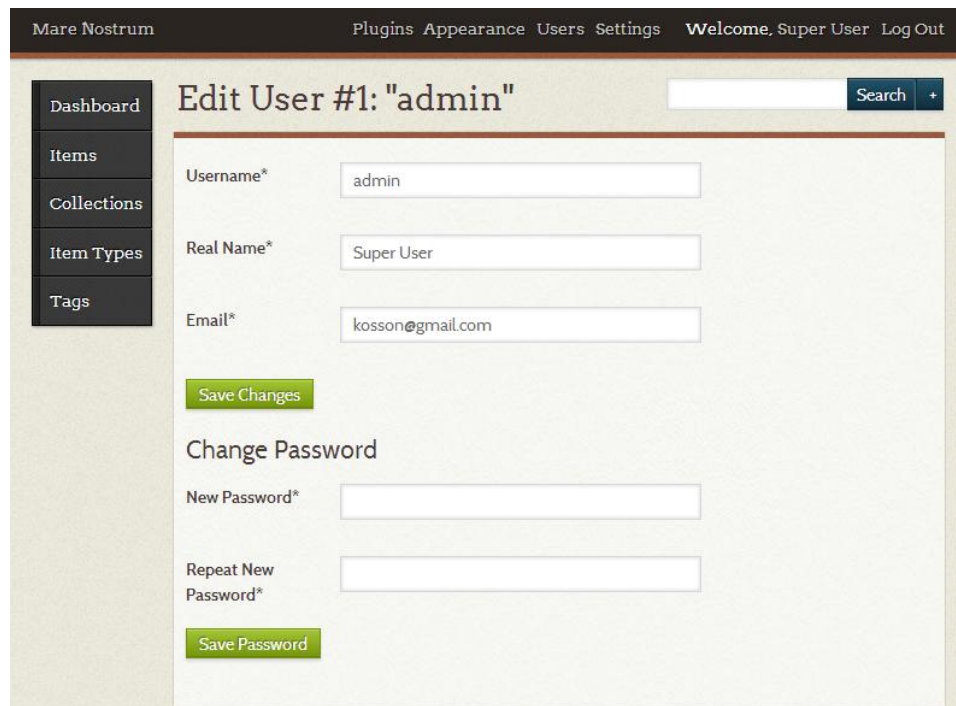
Mare Nostrum

Plugins Appearance Users Settings

Welcome, Super User Log Out

Dashboard

Items

Collections

Item Types

Tags

Edit User #1: "admin"

Search +

Username*

admin

Real Name*

Super User

Email*

kosson@gmail.com

Save Changes

Change Password

New Password*

Repeat New Password*

Save Password